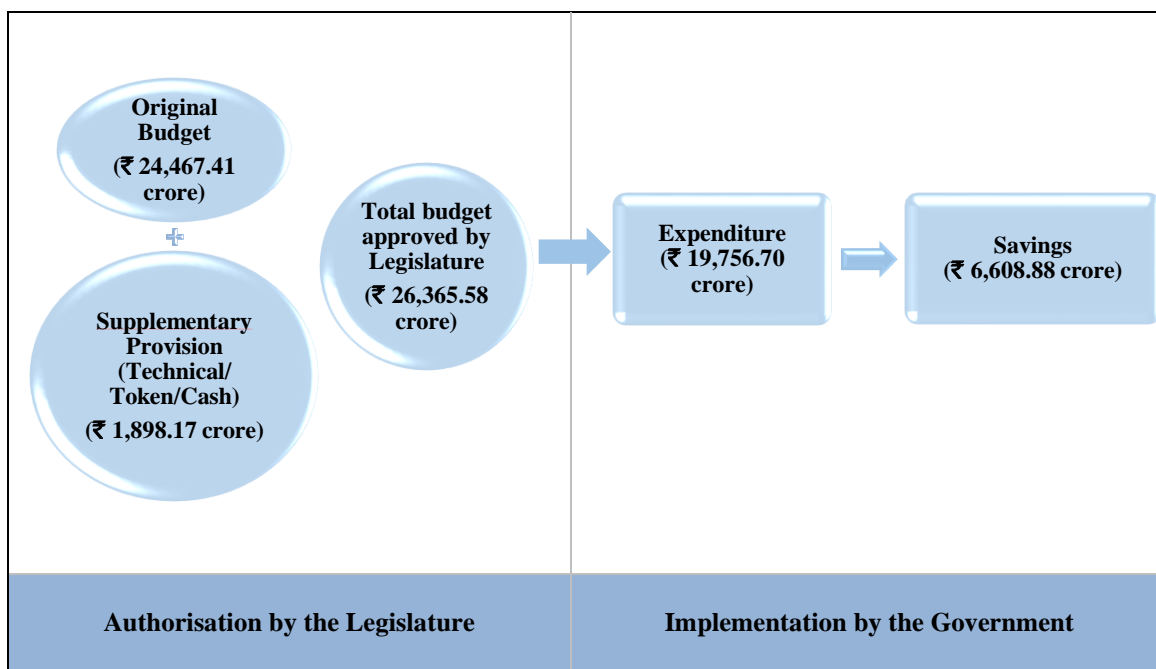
Original Budget
(₹ 24,467.41 crore)

+

Supplementary Provision (Technical/ Token/Cash)
(₹ 1,898.17 crore)

Total budget approved by Legislature
(₹ 26,365.58 crore)

Expenditure
(₹ 19,756.70 crore)

Savings
(₹ 6,608.88 crore)

| Authorisation by the Legislature | Implementation by the Government |
|---|---|